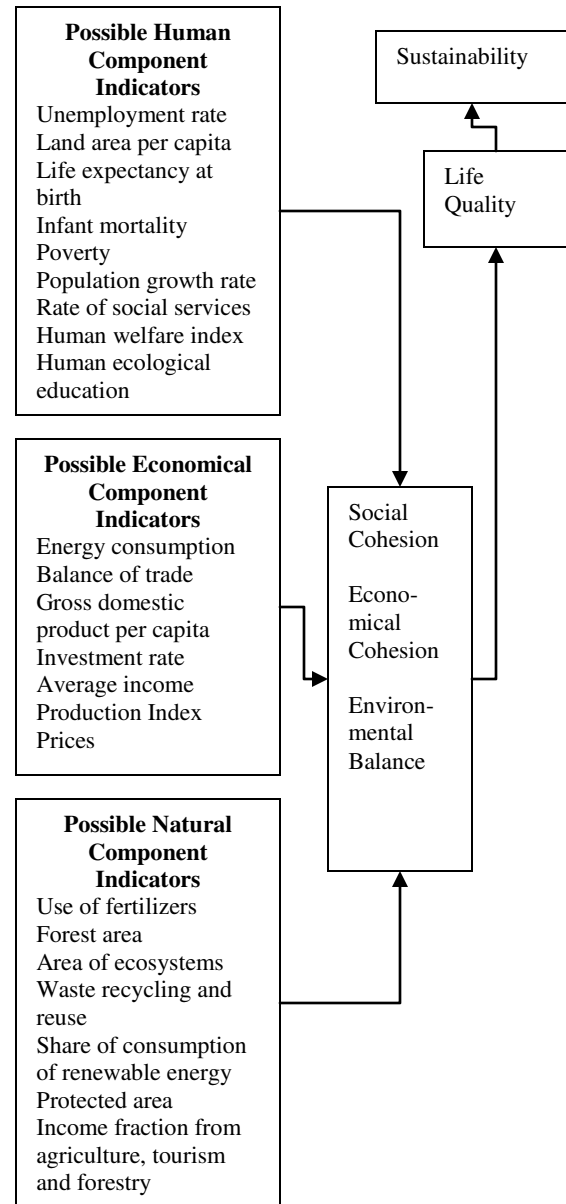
**Possible Human Component Indicators**
Unemployment rate
Land area per capita
Life expectancy at birth
Infant mortality
Poverty
Population growth rate
Rate of social services
Human welfare index
Human ecological education

**Possible Economical Component Indicators**
Energy consumption
Balance of trade
Gross domestic product per capita
Investment rate
Average income
Production Index
Prices

**Possible Natural Component Indicators**
Use of fertilizers
Forest area
Area of ecosystems
Waste recycling and reuse
Share of consumption of renewable energy
Protected area
Income fraction from agriculture, tourism and forestry

Social Cohesion

Economical Cohesion

Environmental Balance

Life Quality

Sustainability